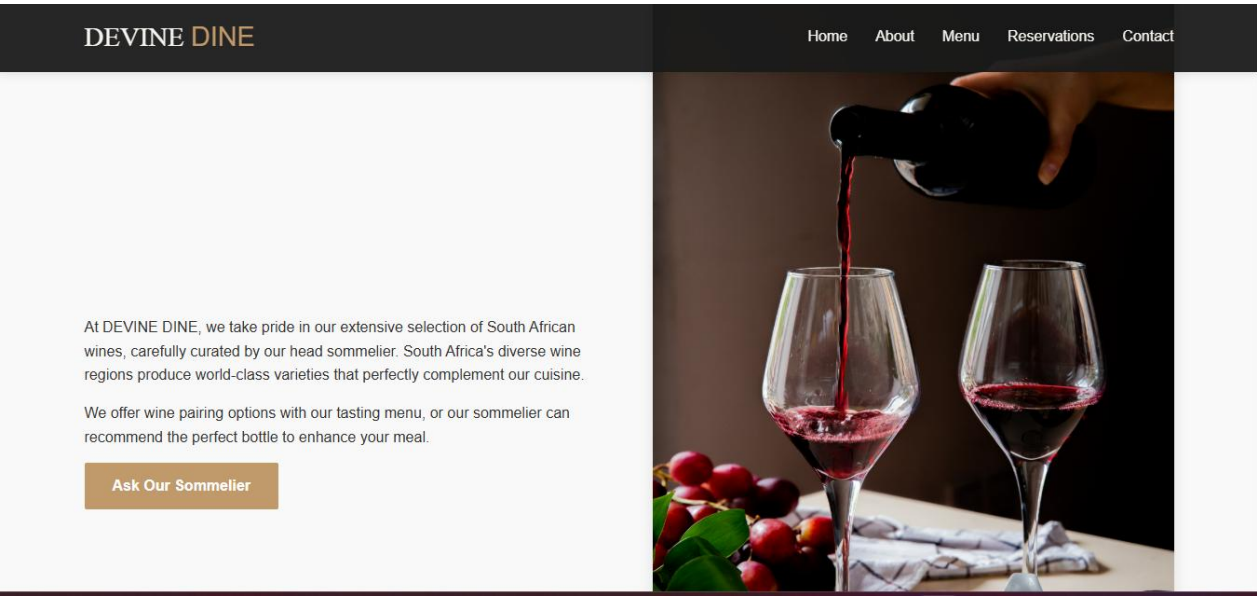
DEVINE DINE

Home About Menu Reservations Contact

At DEVINE DINE, we take pride in our extensive selection of South African wines, carefully curated by our head sommelier. South Africa's diverse wine regions produce world-class varieties that perfectly complement our cuisine.

We offer wine pairing options with our tasting menu, or our sommelier can recommend the perfect bottle to enhance your meal.

Ask Our Sommelier